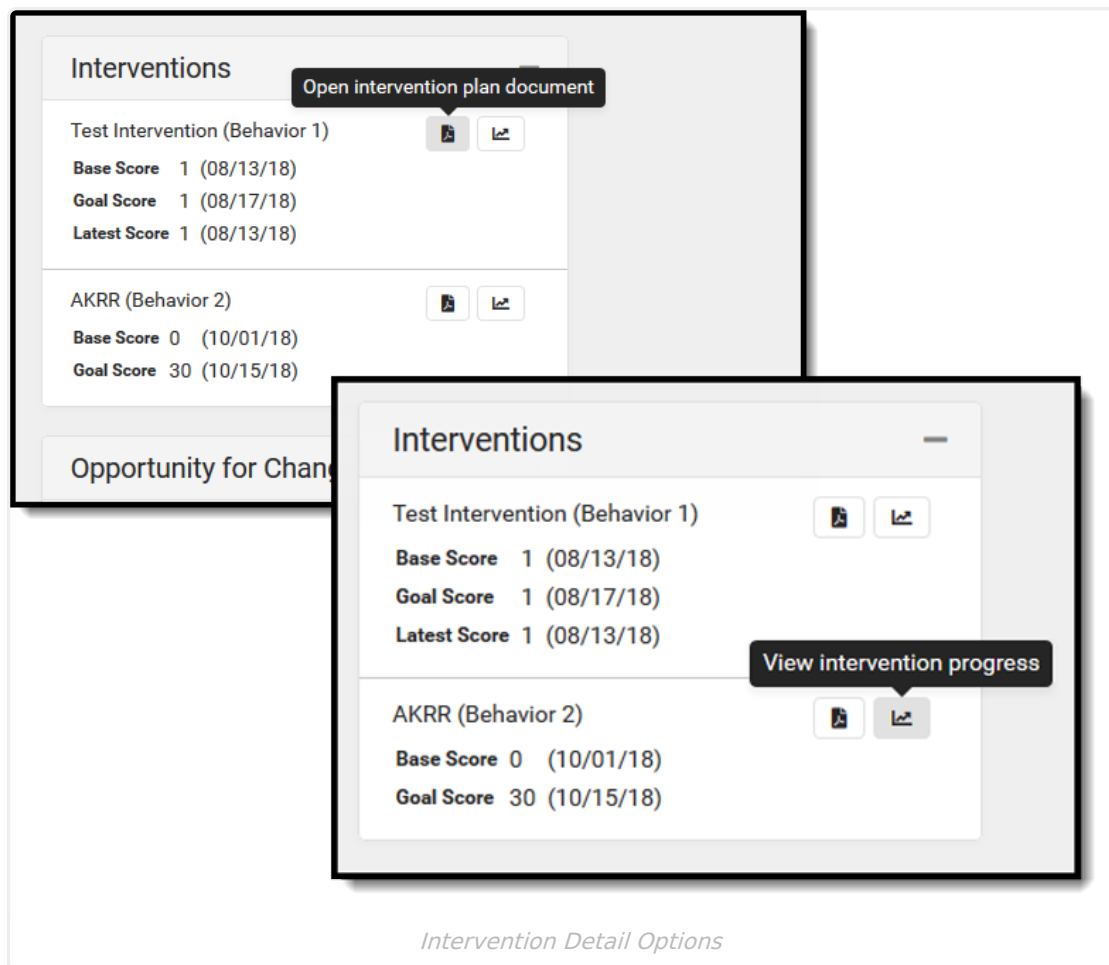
Interventions

Open intervention plan document

Test Intervention (Behavior 1)

**Base Score** 1 (08/13/18)
**Goal Score** 1 (08/17/18)
**Latest Score** 1 (08/13/18)

AKRR (Behavior 2)

**Base Score** 0 (10/01/18)
**Goal Score** 30 (10/15/18)

Opportunity for Chang

Interventions

Test Intervention (Behavior 1)

**Base Score** 1 (08/13/18)
**Goal Score** 1 (08/17/18)
**Latest Score** 1 (08/13/18)

View intervention progress

AKRR (Behavior 2)

**Base Score** 0 (10/01/18)
**Goal Score** 30 (10/15/18)

Intervention Detail Options